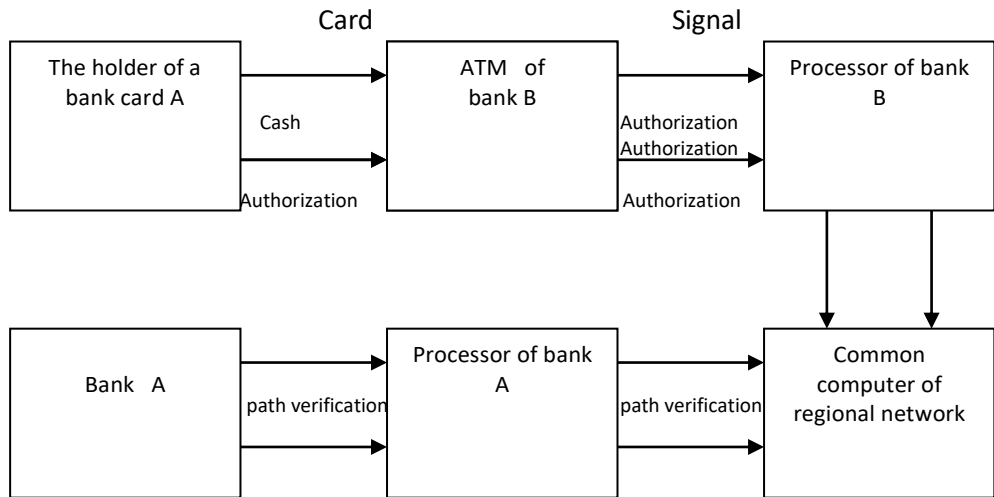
Card

Signal

The holder of a bank card A

Cash

Authorization

ATM of bank B

Authorization

Authorization

Authorization

Processor of bank B

Bank A

path verification

Processor of bank A

path verification

Common computer of regional network